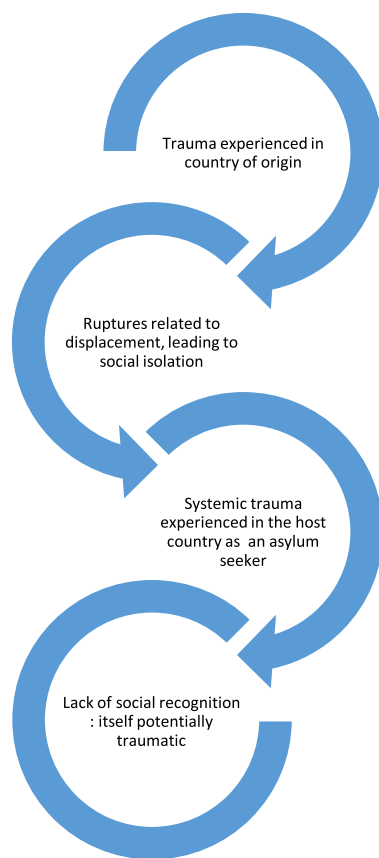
Trauma experienced in country of origin

Ruptures related to displacement, leading to social isolation

Systemic trauma experienced in the host country as an asylum seeker

Lack of social recognition : itself potentially traumatic